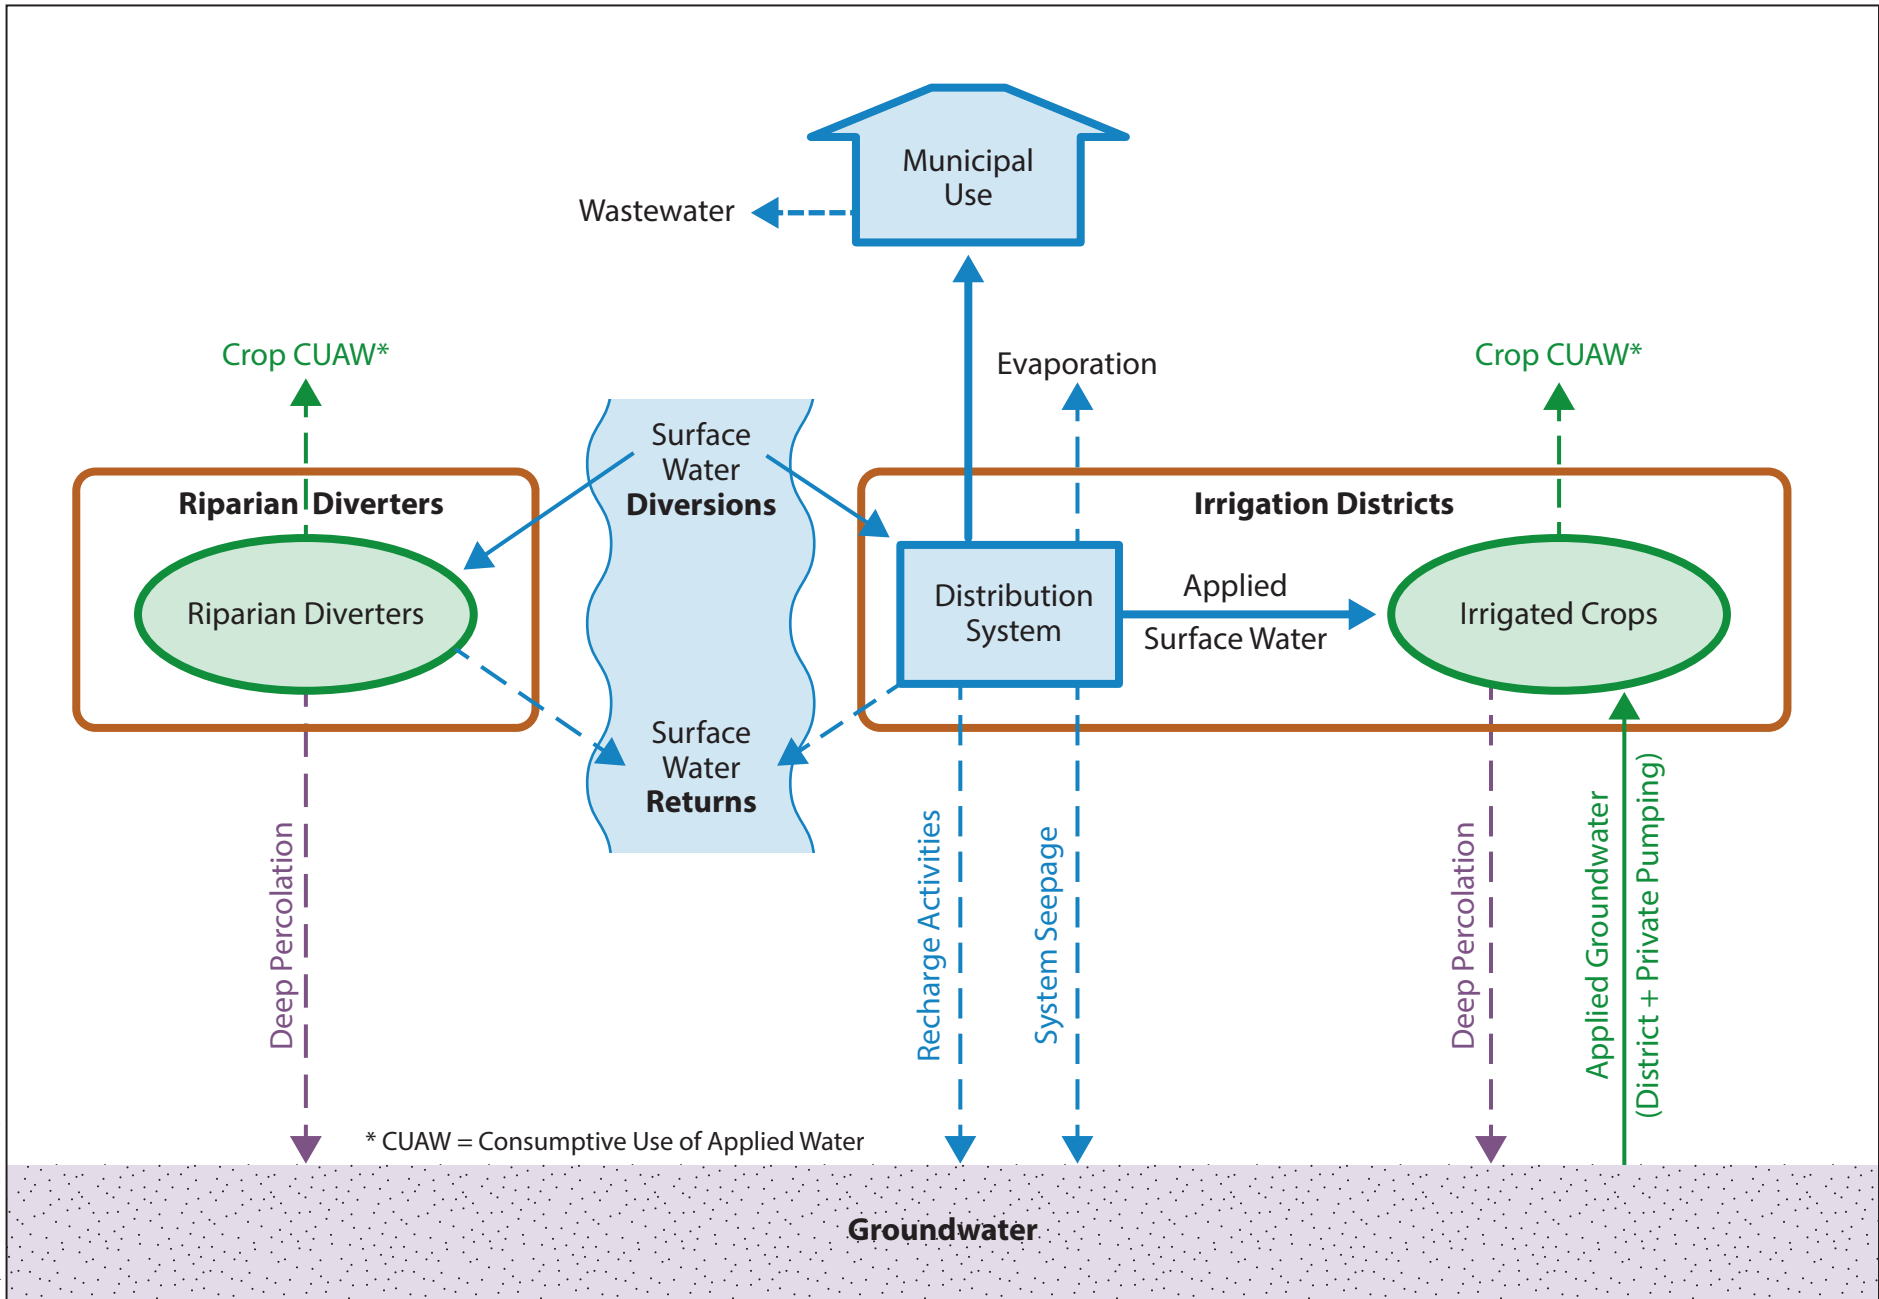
Municipal Use

Wastewater

Crop CUAW*

Evaporation

Crop CUAW*

Surface Water **Diversions**

**Riparian Diverters**

Riparian Diverters

**Irrigation Districts**

Distribution System

Applied Surface Water

Irrigated Crops

Surface Water **Returns**

Deep Percolation

Recharge Activities

System Seepage

Deep Percolation

Applied Groundwater (District + Private Pumping)

* CUAW = Consumptive Use of Applied Water

**Groundwater**